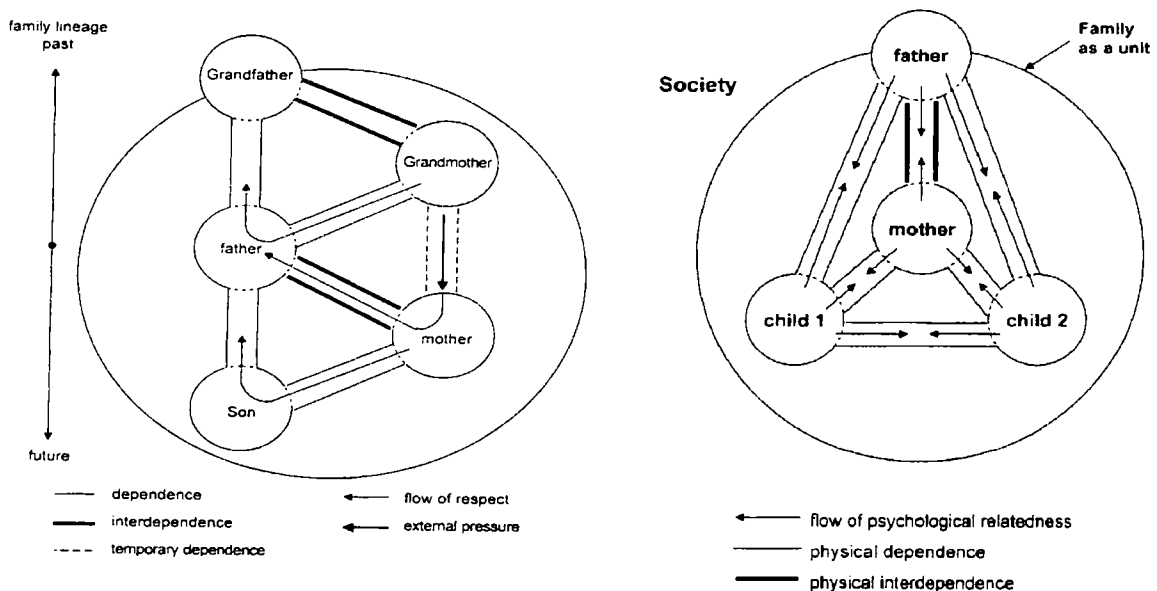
family lineage past

future

Grandfather

Grandmother

father

mother

Son

dependence

interdependence

temporary dependence

flow of respect

external pressure

Society

Family as a unit

father

mother

child 1

child 2

flow of psychological relatedness

physical dependence

physical interdependence